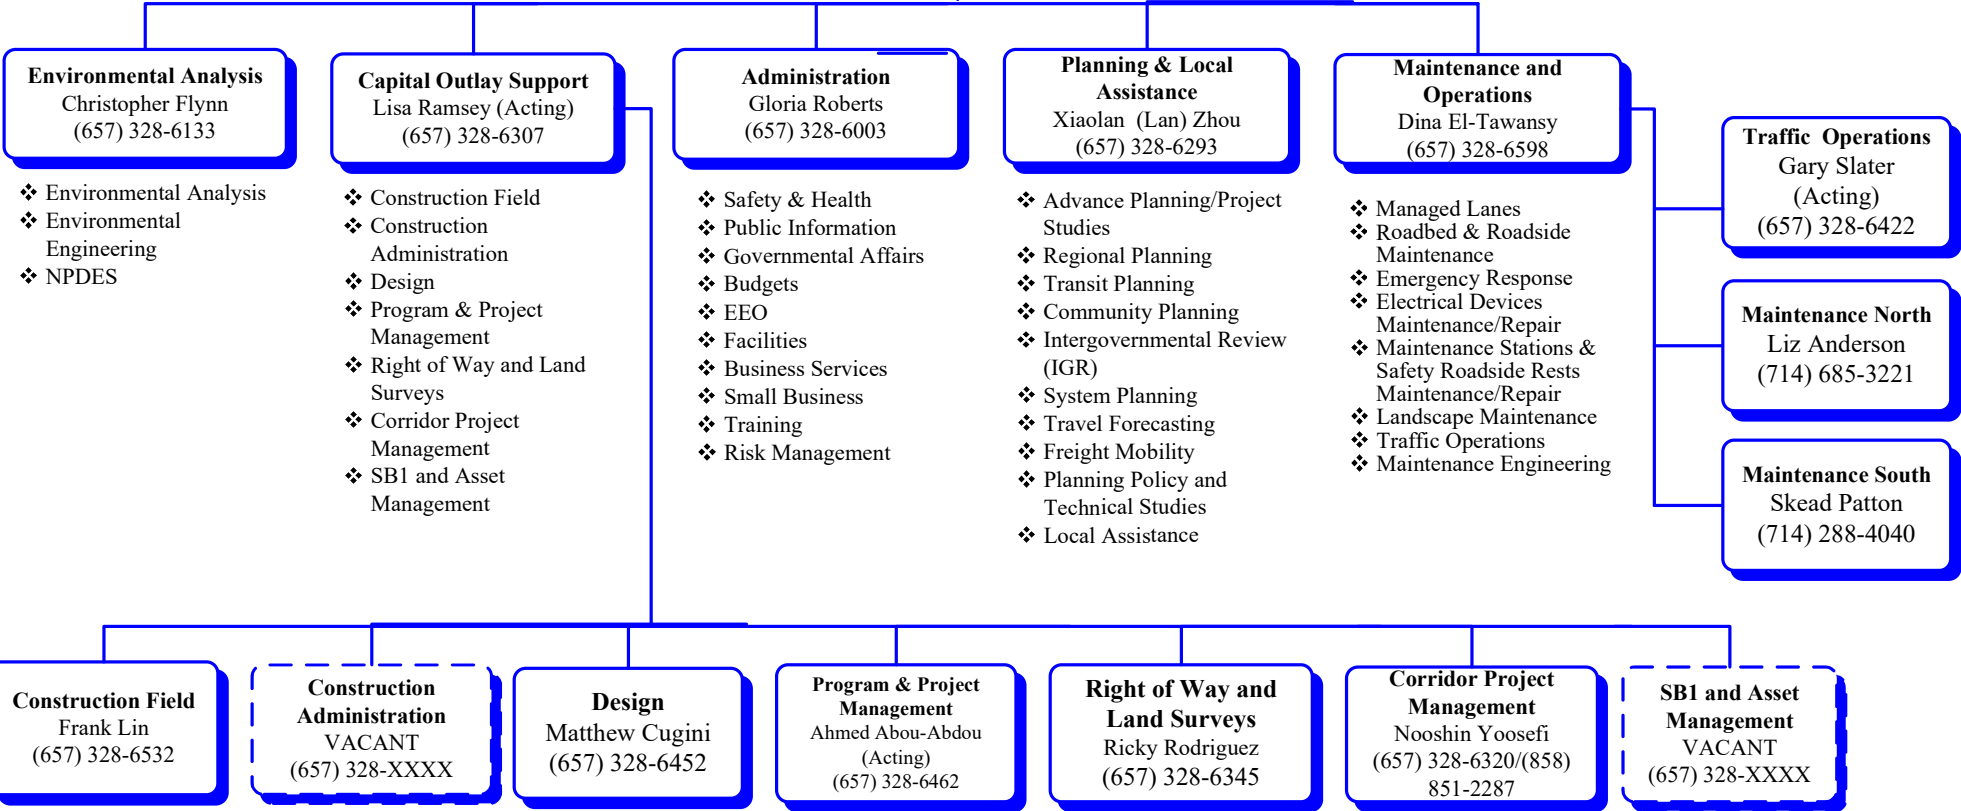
Environmental Analysis
Christopher Flynn
(657) 328-6133

❖ Environmental Analysis
❖ Environmental Engineering
❖ NPDES

Capital Outlay Support
Lisa Ramsey (Acting)
(657) 328-6307

❖ Construction Field
❖ Construction Administration
❖ Design
❖ Program & Project Management
❖ Right of Way and Land Surveys
❖ Corridor Project Management
❖ SB1 and Asset Management

Administration
Gloria Roberts
(657) 328-6003

❖ Safety & Health
❖ Public Information
❖ Governmental Affairs
❖ Budgets
❖ EEO
❖ Facilities
❖ Business Services
❖ Small Business
❖ Training
❖ Risk Management

Planning & Local Assistance
Xiaolan (Lan) Zhou
(657) 328-6293

❖ Advance Planning/Project Studies
❖ Regional Planning
❖ Transit Planning
❖ Community Planning
❖ Intergovernmental Review (IGR)
❖ System Planning
❖ Travel Forecasting
❖ Freight Mobility
❖ Planning Policy and Technical Studies
❖ Local Assistance

Maintenance and Operations
Dina El-Tawansy
(657) 328-6598

❖ Managed Lanes
❖ Roadbed & Roadside Maintenance
❖ Emergency Response
❖ Electrical Devices Maintenance/Repair
❖ Maintenance Stations & Safety Roadside Rests Maintenance/Repair
❖ Landscape Maintenance
❖ Traffic Operations
❖ Maintenance Engineering

Traffic Operations
Gary Slater
(Acting)
(657) 328-6422

Maintenance North
Liz Anderson
(714) 685-3221

Maintenance South
Skead Patton
(714) 288-4040

Construction Field
Frank Lin
(657) 328-6532

Construction Administration
VACANT
(657) 328-XXXX

Design
Matthew Cugini
(657) 328-6452

Program & Project Management
Ahmed Abou-Abdou
(Acting)
(657) 328-6462

Right of Way and Land Surveys
Ricky Rodriguez
(657) 328-6345

Corridor Project Management
Nooshin Yoosefi
(657) 328-6320/(858) 851-2287

SB1 and Asset Management
VACANT
(657) 328-XXXX